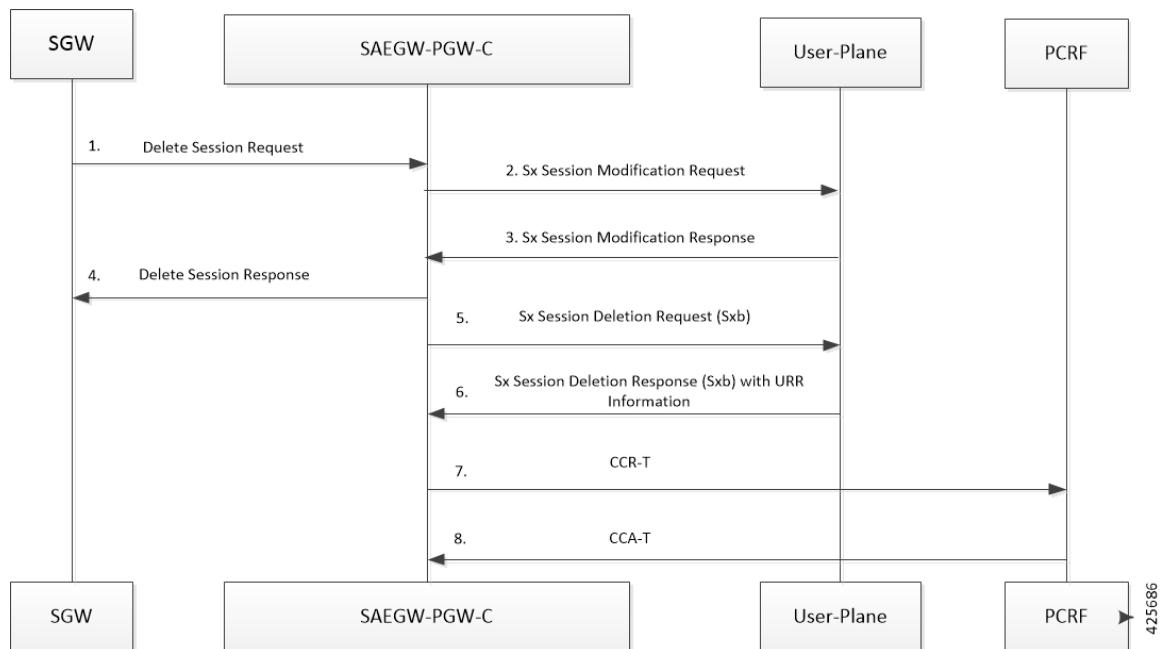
SGW

SAEGW-PGW-C

User-Plane

PCRF

1. Delete Session Request

2. Sx Session Modification Request

3. Sx Session Modification Response

4. Delete Session Response

5. Sx Session Deletion Request (Sxb)

6. Sx Session Deletion Response (Sxb) with URR Information

7. CCR-T

8. CCA-T

SGW

SAEGW-PGW-C

User-Plane

PCRF

425686